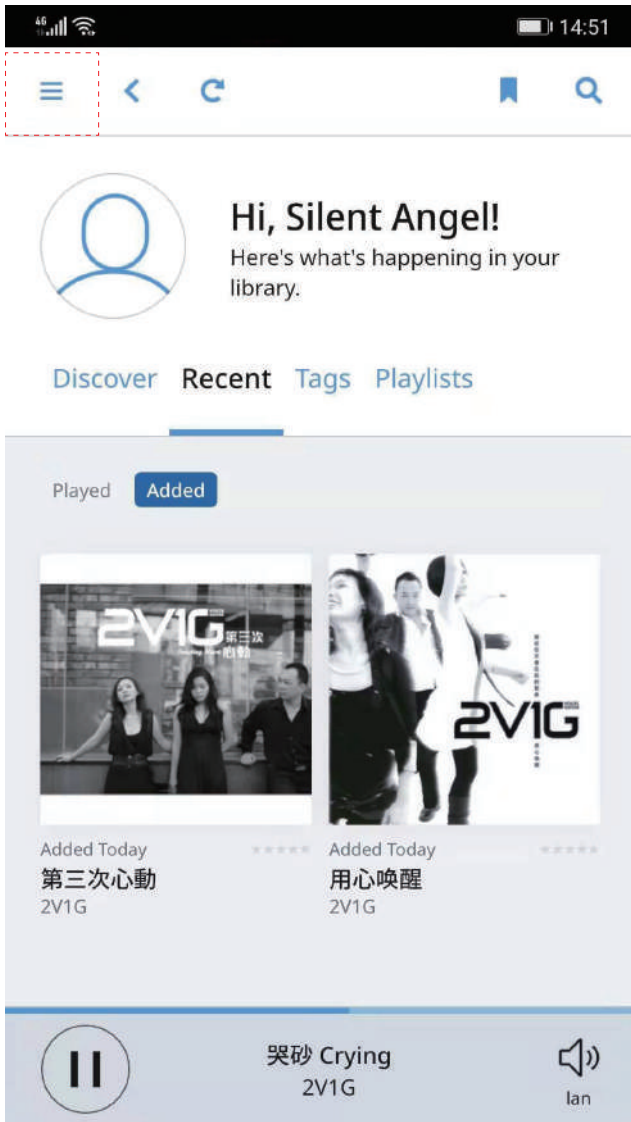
4G 14:51

Hi, Silent Angel!
Here's what's happening in your library.

Discover Recent Tags Playlists

Played Added

2V1G 第三次心動

2V1G

Added Today
第三次心動
2V1G

Added Today
用心喚醒
2V1G

哭砂 Crying
2V1G

lan